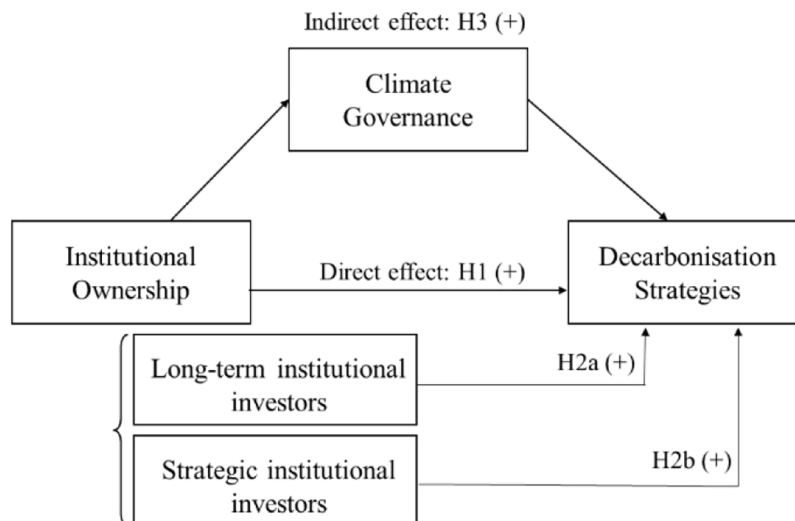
Indirect effect: H3 (+)

Climate Governance

Institutional Ownership

Direct effect: H1 (+)

Decarbonisation Strategies

Long-term institutional investors

H2a (+)

Strategic institutional investors

H2b (+)